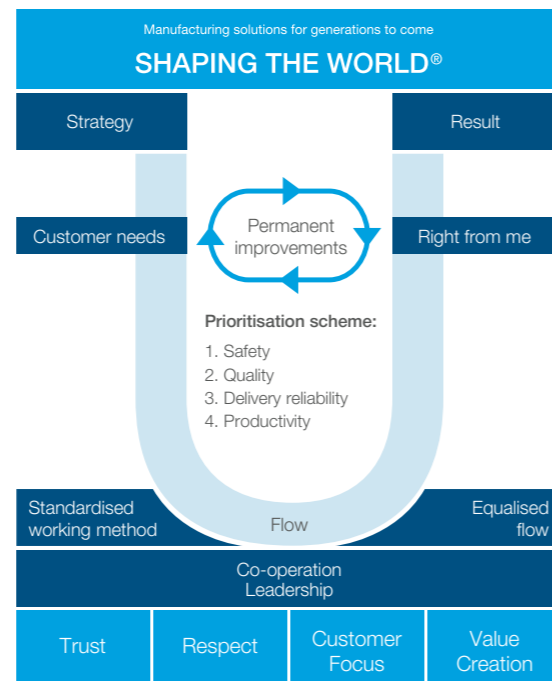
Manufacturing solutions for generations to come
SHAPING THE WORLD®

Strategy

Result

Customer needs

Permanent improvements

Right from me

Prioritisation scheme:
1. Safety
2. Quality
3. Delivery reliability
4. Productivity

Standardised working method

Flow

Equalised flow

Co-operation
Leadership

Trust

Respect

Customer Focus

Value Creation